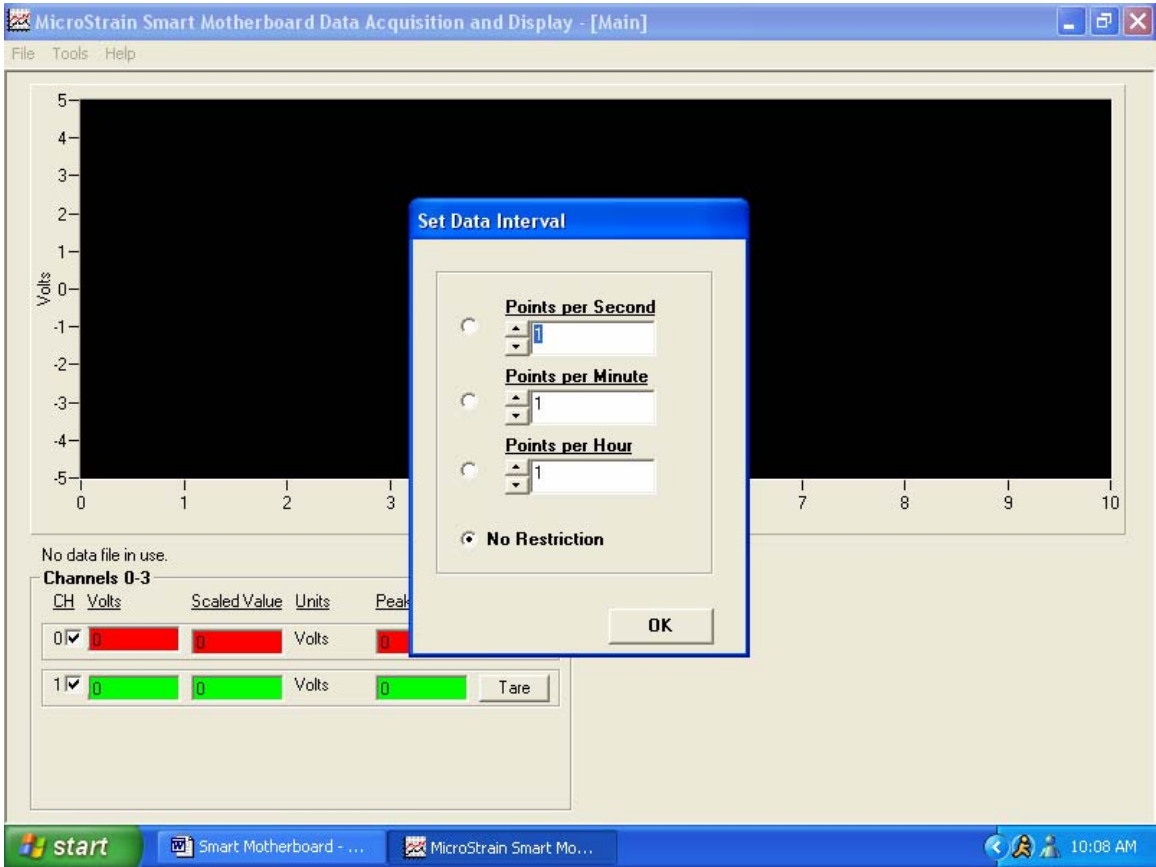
MicroStrain Smart Motherboard Data Acquisition and Display - [Main]

File Tools Help

5
4
3
2
1
Volts 0
-1
-2
-3
-4
-5

0 1 2 3 7 8 9 10

Set Data Interval

Points per Second
1

Points per Minute
1

Points per Hour
1

No Restriction

OK

No data file in use.

Channels 0-3

| CH | Volts | Scaled Value | Units | Peak |
|---|---|---|---|---|
| 0 | 0 | 0 | Volts | 0 |
| 1 | 0 | 0 | Volts | 0 |

Tare

start
Smart Motherboard - ...
MicroStrain Smart Mo...
10:08 AM